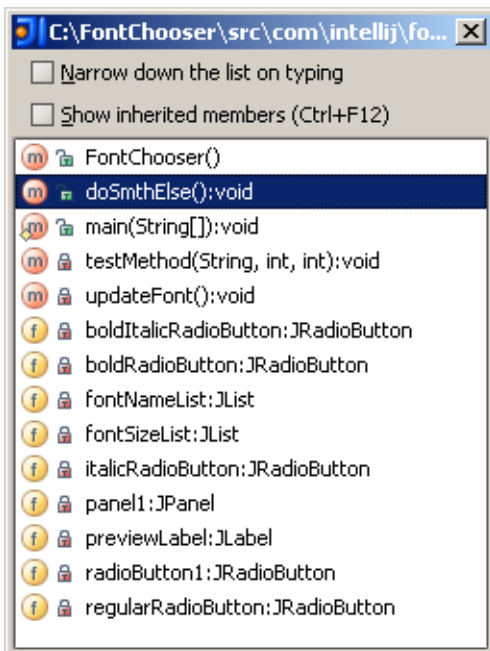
C:\FontChooser\src\com\intellij\fo... X

Narrow down the list on typing

Show inherited members (Ctrl+F12)

m FontChooser()
m doSmthElse():void
m main(String[]):void
m testMethod(String, int, int):void
m updateFont():void
f boldItalicRadioButton:JRadioButton
f boldRadioButton:JRadioButton
f fontNameList:JList
f fontSizeList:JList
f italicRadioButton:JRadioButton
f panel1:JPanel
f previewLabel:JLabel
f radioButton1:JRadioButton
f regularRadioButton:JRadioButton